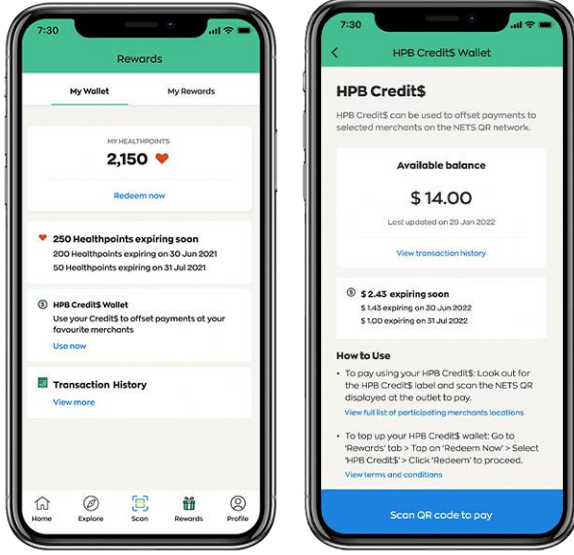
7:30

Rewards

My Wallet
My Rewards

MY HEALTHPOINTS
2,150

Redeem now

250 Healthpoints expiring soon
200 Healthpoints expiring on 30 Jun 2021
50 Healthpoints expiring on 31 Jul 2021

HPB Credit$ Wallet
Use your Credit$ to offset payments at your favourite merchants
Use now

Transaction History
View more

Home
Explore
Scan
Rewards
Profile

7:30

HPB Credit$ Wallet

HPB Credit$

HPB Credit$ can be used to offset payments to selected merchants on the NETS QR network.

Available balance
$ 14.00
Last updated on 29 Jan 2022

View transaction history

$ 2.43 expiring soon
$ 1.43 expiring on 30 Jun 2022
$ 1.00 expiring on 31 Jul 2022

How to Use

• To pay using your HPB Credit$: Look out for the HPB Credit$ label and scan the NETS QR displayed at the outlet to pay.

View full list of participating merchants locations

• To top up your HPB Credit$ wallet: Go to 'Rewards' tab > Tap on 'Redeem Now' > Select 'HPB Credit$' > Click 'Redeem' to proceed.

View terms and conditions

Scan QR code to pay